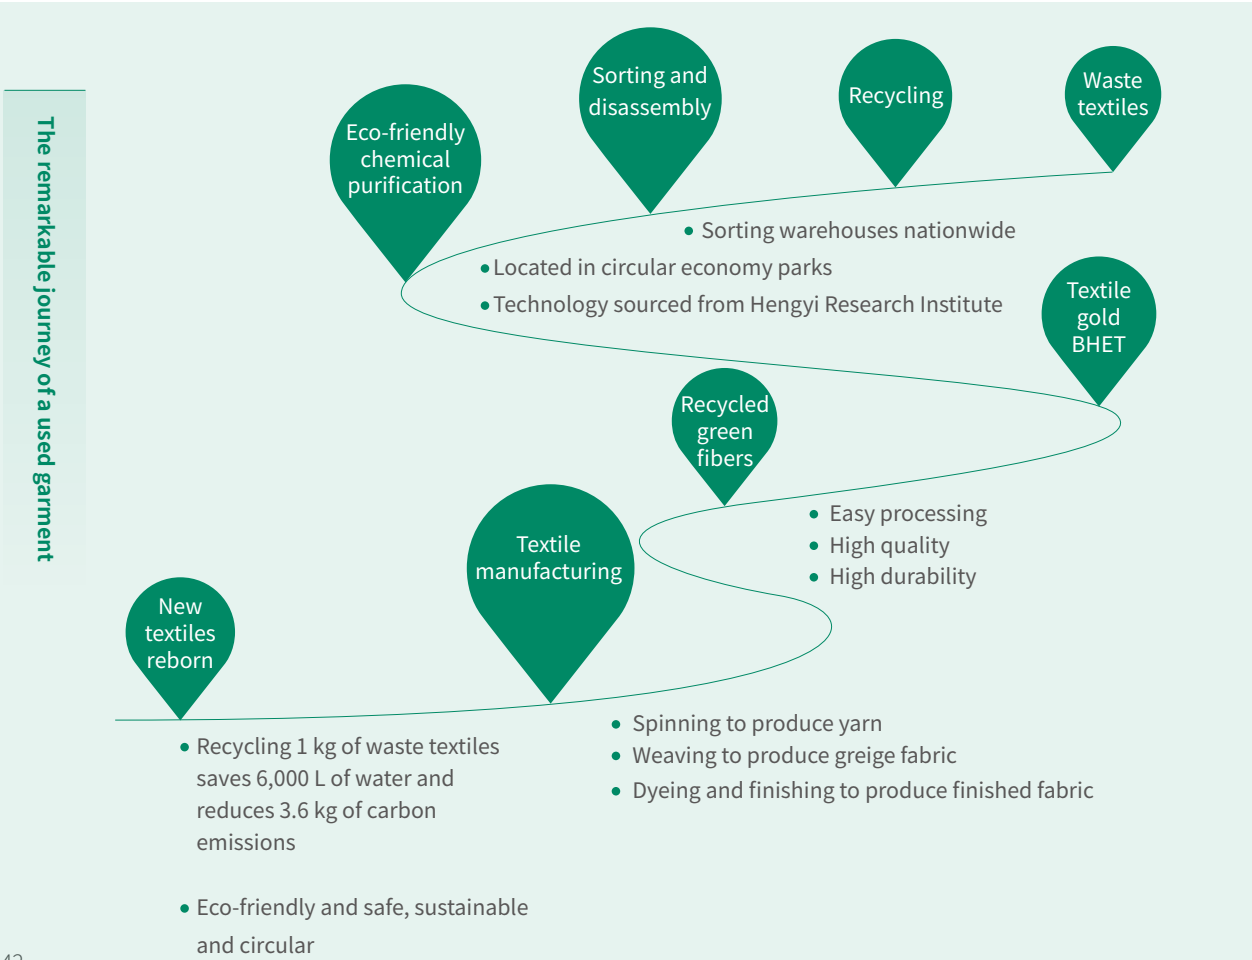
The remarkable journey of a used garment

Waste textiles

Recycling

Sorting and disassembly

Eco-friendly chemical purification

• Sorting warehouses nationwide

• Located in circular economy parks

• Technology sourced from Hengyi Research Institute

Textile gold BHET

Recycled green fibers

• Easy processing
• High quality
• High durability

Textile manufacturing

New textiles reborn

• Spinning to produce yarn
• Weaving to produce greige fabric
• Dyeing and finishing to produce finished fabric

• Recycling 1 kg of waste textiles saves 6,000 L of water and reduces 3.6 kg of carbon emissions

• Eco-friendly and safe, sustainable and circular

42